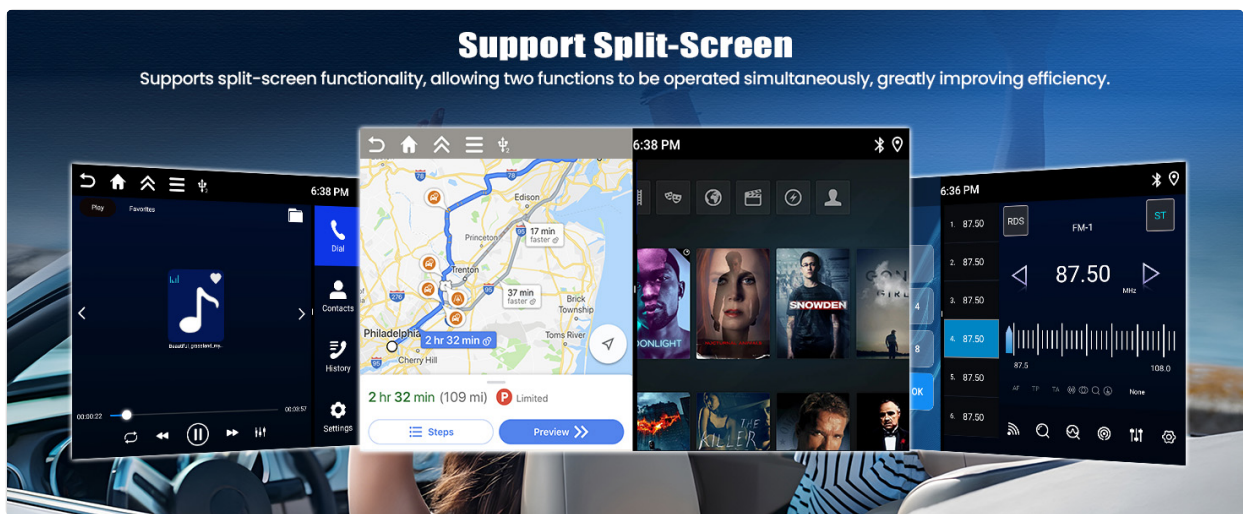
Support Split-Screen

Supports split-screen functionality, allowing two functions to be operated simultaneously, greatly improving efficiency.

6:38 PM
Play Favorites
Beautiful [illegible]
00:00:22 00:03:57
Dial
Contacts
History
Settings

Edison
17 min faster
Princeton
Trenton
37 min faster
Brick Township
Philadelphia
2 hr 32 min
Toms River
Cherry Hill
2 hr 32 min (109 mi) Limited
Steps
Preview

6:38 PM
ONLIGHT
SNOWDEN
GONE GIRL
KILLER

6:36 PM
1. 87.50
2. 87.50
3. 87.50
4. 87.50
5. 87.50
6. 87.50
4
8
OK
RDS
FM-1
ST
87.50
MHz
87.5
108.0
AF TP TA
None